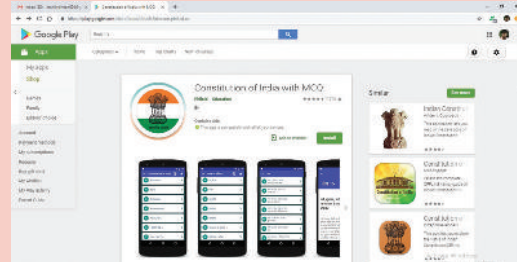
Google Play

Apps

My apps

Shop

Games

Family

Editors' Choice

Account

Payment methods

My subscriptions

Redeem

Buy gift card

My wishlist

My Play activity

Parent Guide

Categories

Home

Top charts

New releases

Constitution of India with MCQ

Install

Similar

See more

Indian Constitution

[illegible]

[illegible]